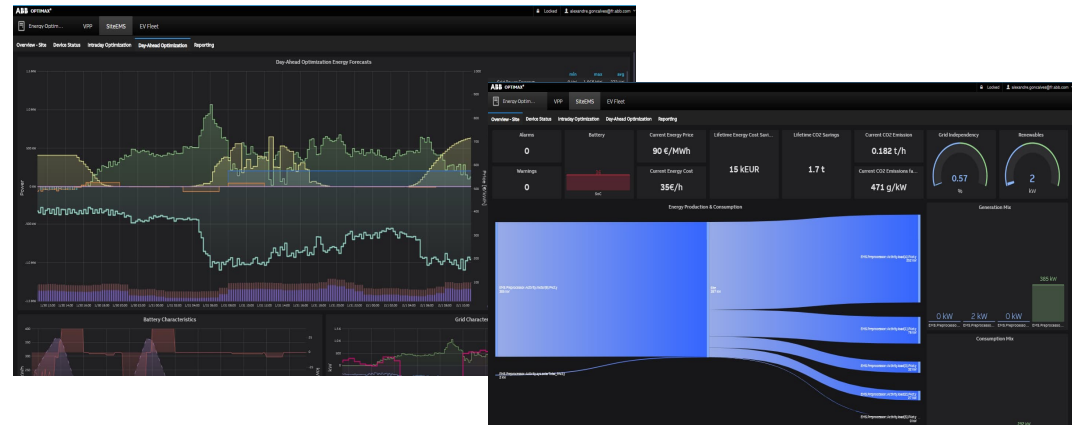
ABB OPTIMAX
Locked
alexandre.goncalves@fr.abb.com
Energy Optim...
VPP
SiteEMS
EV Fleet
Overview - Site
Device Status
Intraday Optimization
Day-Ahead Optimization
Reporting
Day-Ahead Optimization Energy Forecasts
Power
min
max
avg
Battery Characteristics
Grid Characte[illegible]

ABB OPTIMAX
Locked
alexandre.goncalves@fr.abb.com
Energy Optim...
VPP
SiteEMS
EV Fleet
Overview - Site
Device Status
Intraday Optimization
Day-Ahead Optimization
Reporting
Alarms
0
Warnings
0
Battery
SoC
Current Energy Price
90 €/MWh
Current Energy Cost
35€/h
Lifetime Energy Cost Savi...
15 kEUR
Lifetime CO2 Savings
1.7 t
Current CO2 Emission
0.182 t/h
Current CO2 Emissions fa...
471 g/kW
Grid Independency
0.57
%
Renewables
2
kW
Energy Production & Consumption
Generation Mix
0 kW
2 kW
0 kW
365 kW
Consumption Mix